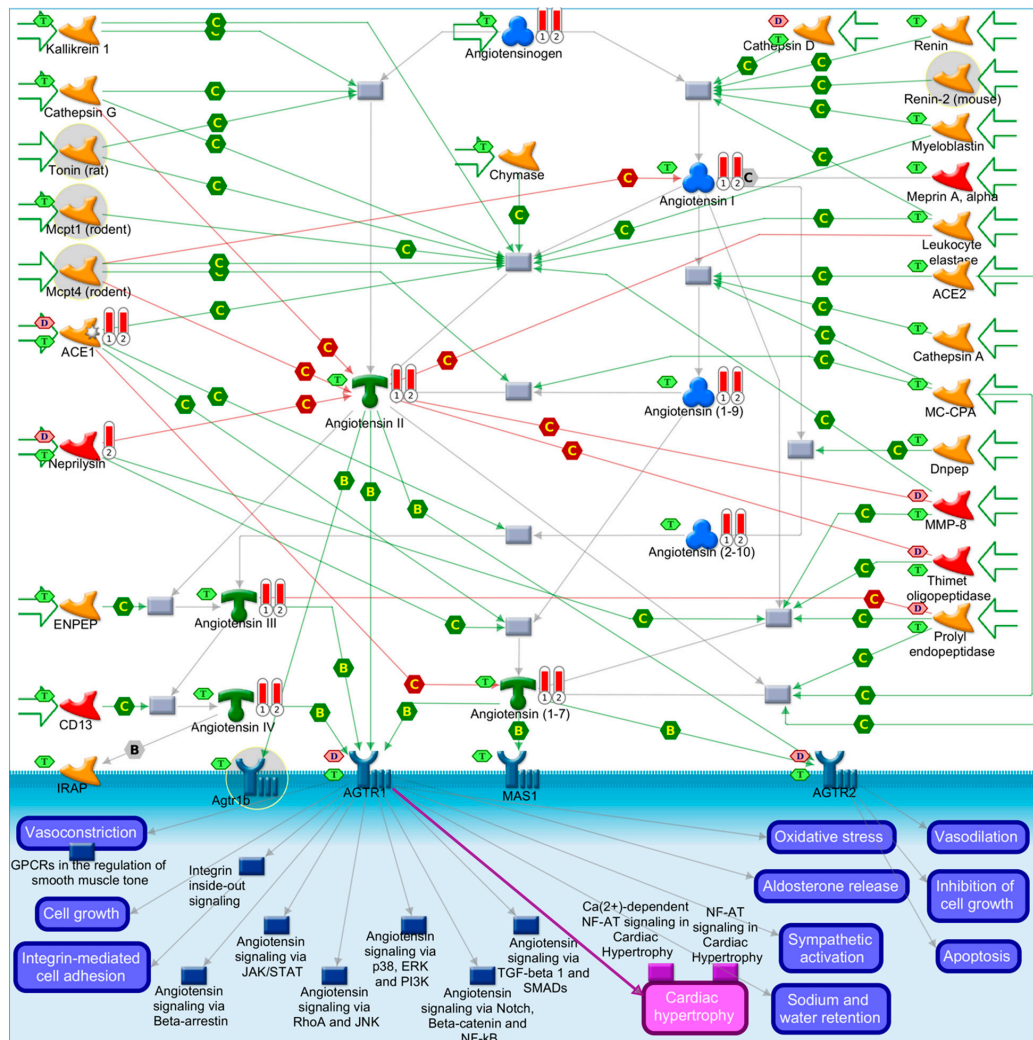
T Kallikrein 1
C
T Angiotensinogen 1 2
D Cathepsin D T
T Renin
T Cathepsin G
C
Renin-2 (mouse)
T Tonin (rat)
C
C
T Myeloblastin
T Chymase
T Angiotensin I 1 2 C
T Meprin A, alpha
T Mcpt1 (rodent)
C
T Leukocyte elastase
T Mcpt4 (rodent)
C
T ACE2
D T ACE1 1 2
C
C
T Cathepsin A
T Angiotensin II 1 2
C
C
T Angiotensin (1-9) 1 2
T MC-CPA
D T Neprilysin 2
C
C
T Dnpep
B
B
B
D MMP-8
T Angiotensin (2-10) 1 2
C
D Thimet oligopeptidase
T ENPEP
C
T Angiotensin III 1 2
C
C
D T Prolyl endopeptidase
C
B
C
T CD13
C
T Angiotensin IV 1 2
B
B
T Angiotensin (1-7) 1 2
B
B
C
C
T IRAP
B
T Agtr1b
D T AGTR1
T MAS1
D T AGTR2
Vasoconstriction
GPCRs in the regulation of smooth muscle tone
Integrin inside-out signaling
Oxidative stress
Vasodilation
Cell growth
Aldosterone release
Inhibition of cell growth
Integrin-mediated cell adhesion
Angiotensin signaling via JAK/STAT
Angiotensin signaling via p38, ERK and PI3K
Angiotensin signaling via TGF-beta 1 and SMADs
Ca(2+)-dependent NF-AT signaling in Cardiac Hypertrophy
NF-AT signaling in Cardiac Hypertrophy
Sympathetic activation
Apoptosis
Angiotensin signaling via Beta-arrestin
Angiotensin signaling via RhoA and JNK
Angiotensin signaling via Notch, Beta-catenin and NF-kB
Cardiac hypertrophy
Sodium and water retention